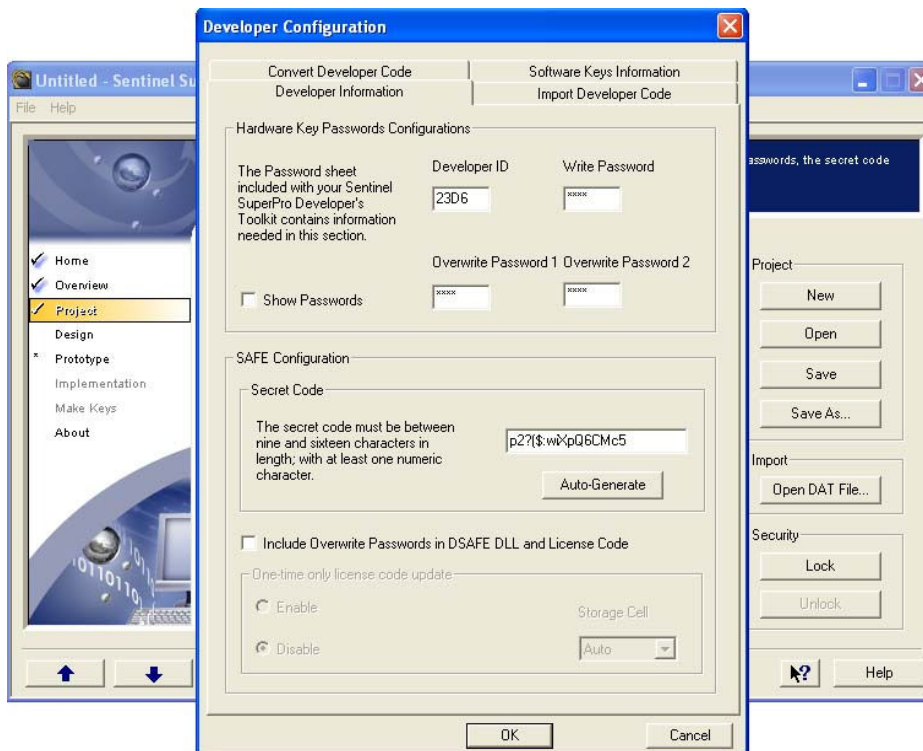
Developer Configuration

Untitled - Sentinel Su

File Help

Convert Developer Code
Software Keys Information
Developer Information
Import Developer Code

Hardware Key Passwords Configurations

The Password sheet included with your Sentinel SuperPro Developer's Toolkit contains information needed in this section.

Developer ID
23D6
Write Password
****

Overwrite Password 1
****
Overwrite Password 2
****

Show Passwords

SAFE Configuration

Secret Code

The secret code must be between nine and sixteen characters in length; with at least one numeric character.

p2?($:wiXpQ6CMc5

Auto-Generate

Include Overwrite Passwords in DSAFE DLL and License Code

One-time only license code update

Enable
Disable

Storage Cell
Auto

OK
Cancel

Home
Overview
Project
Design
Prototype
Implementation
Make Keys
About

asswords, the secret code

Project
New
Open
Save
Save As...

Import
Open DAT File...

Security
Lock
Unlock

Help